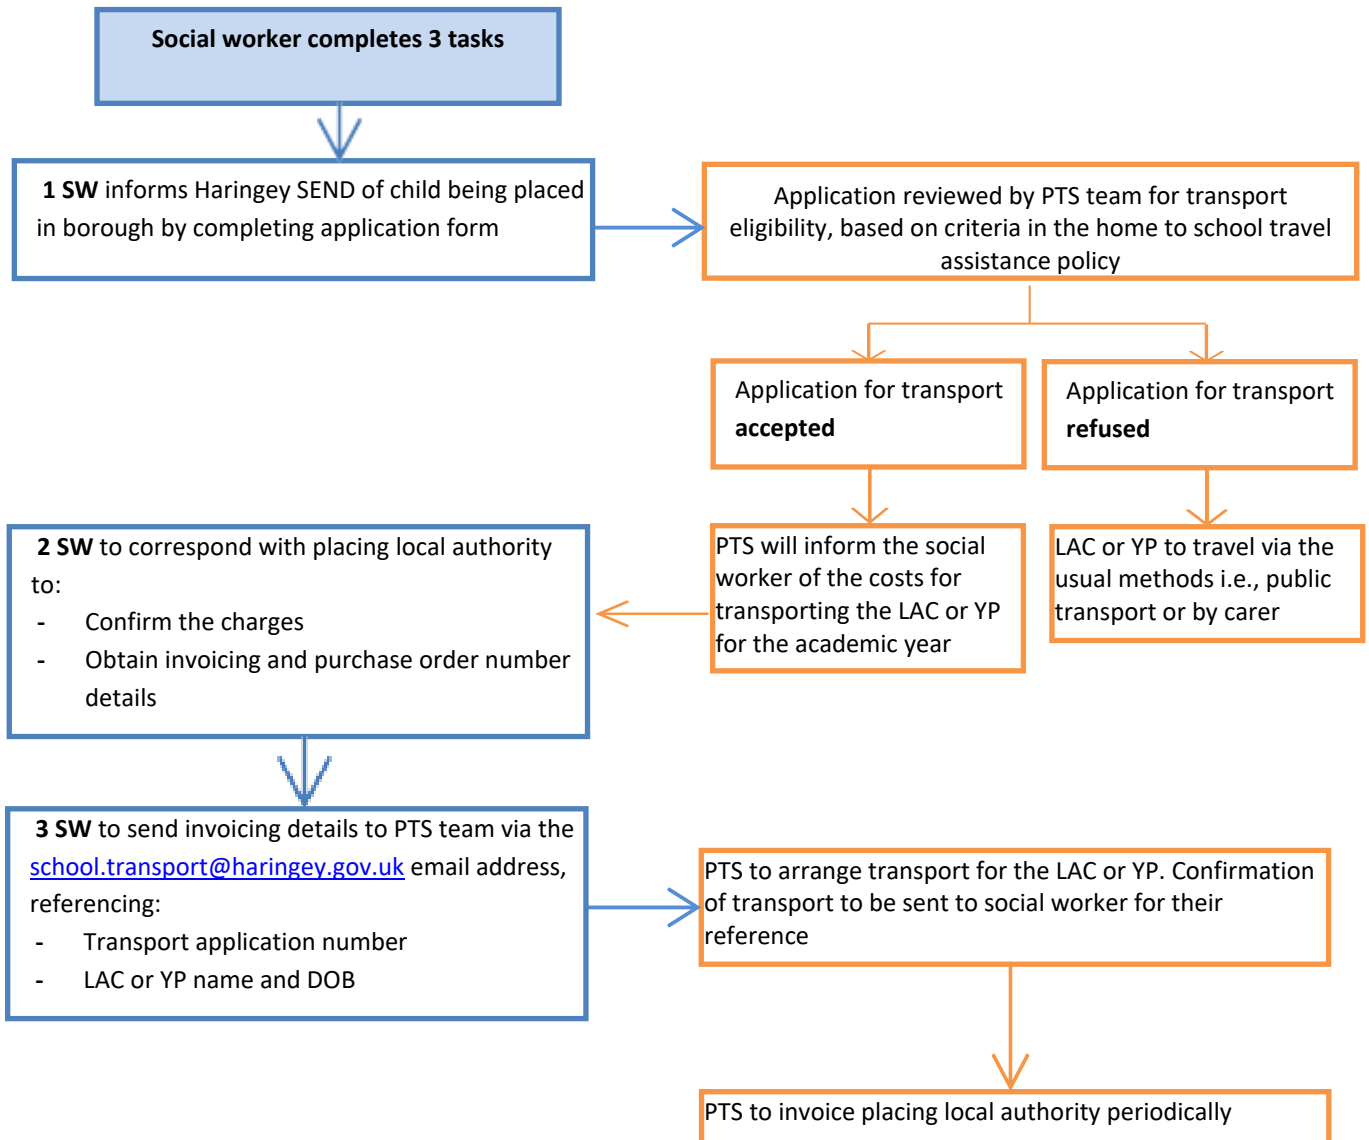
**Social worker completes 3 tasks**

**1 SW** informs Haringey SEND of child being placed in borough by completing application form

Application reviewed by PTS team for transport eligibility, based on criteria in the home to school travel assistance policy

Application for transport **accepted**

Application for transport **refused**

PTS will inform the social worker of the costs for transporting the LAC or YP for the academic year

LAC or YP to travel via the usual methods i.e., public transport or by carer

**2 SW** to correspond with placing local authority to:
- Confirm the charges
- Obtain invoicing and purchase order number details

**3 SW** to send invoicing details to PTS team via the school.transport@haringey.gov.uk email address, referencing:
- Transport application number
- LAC or YP name and DOB

PTS to arrange transport for the LAC or YP. Confirmation of transport to be sent to social worker for their reference

PTS to invoice placing local authority periodically